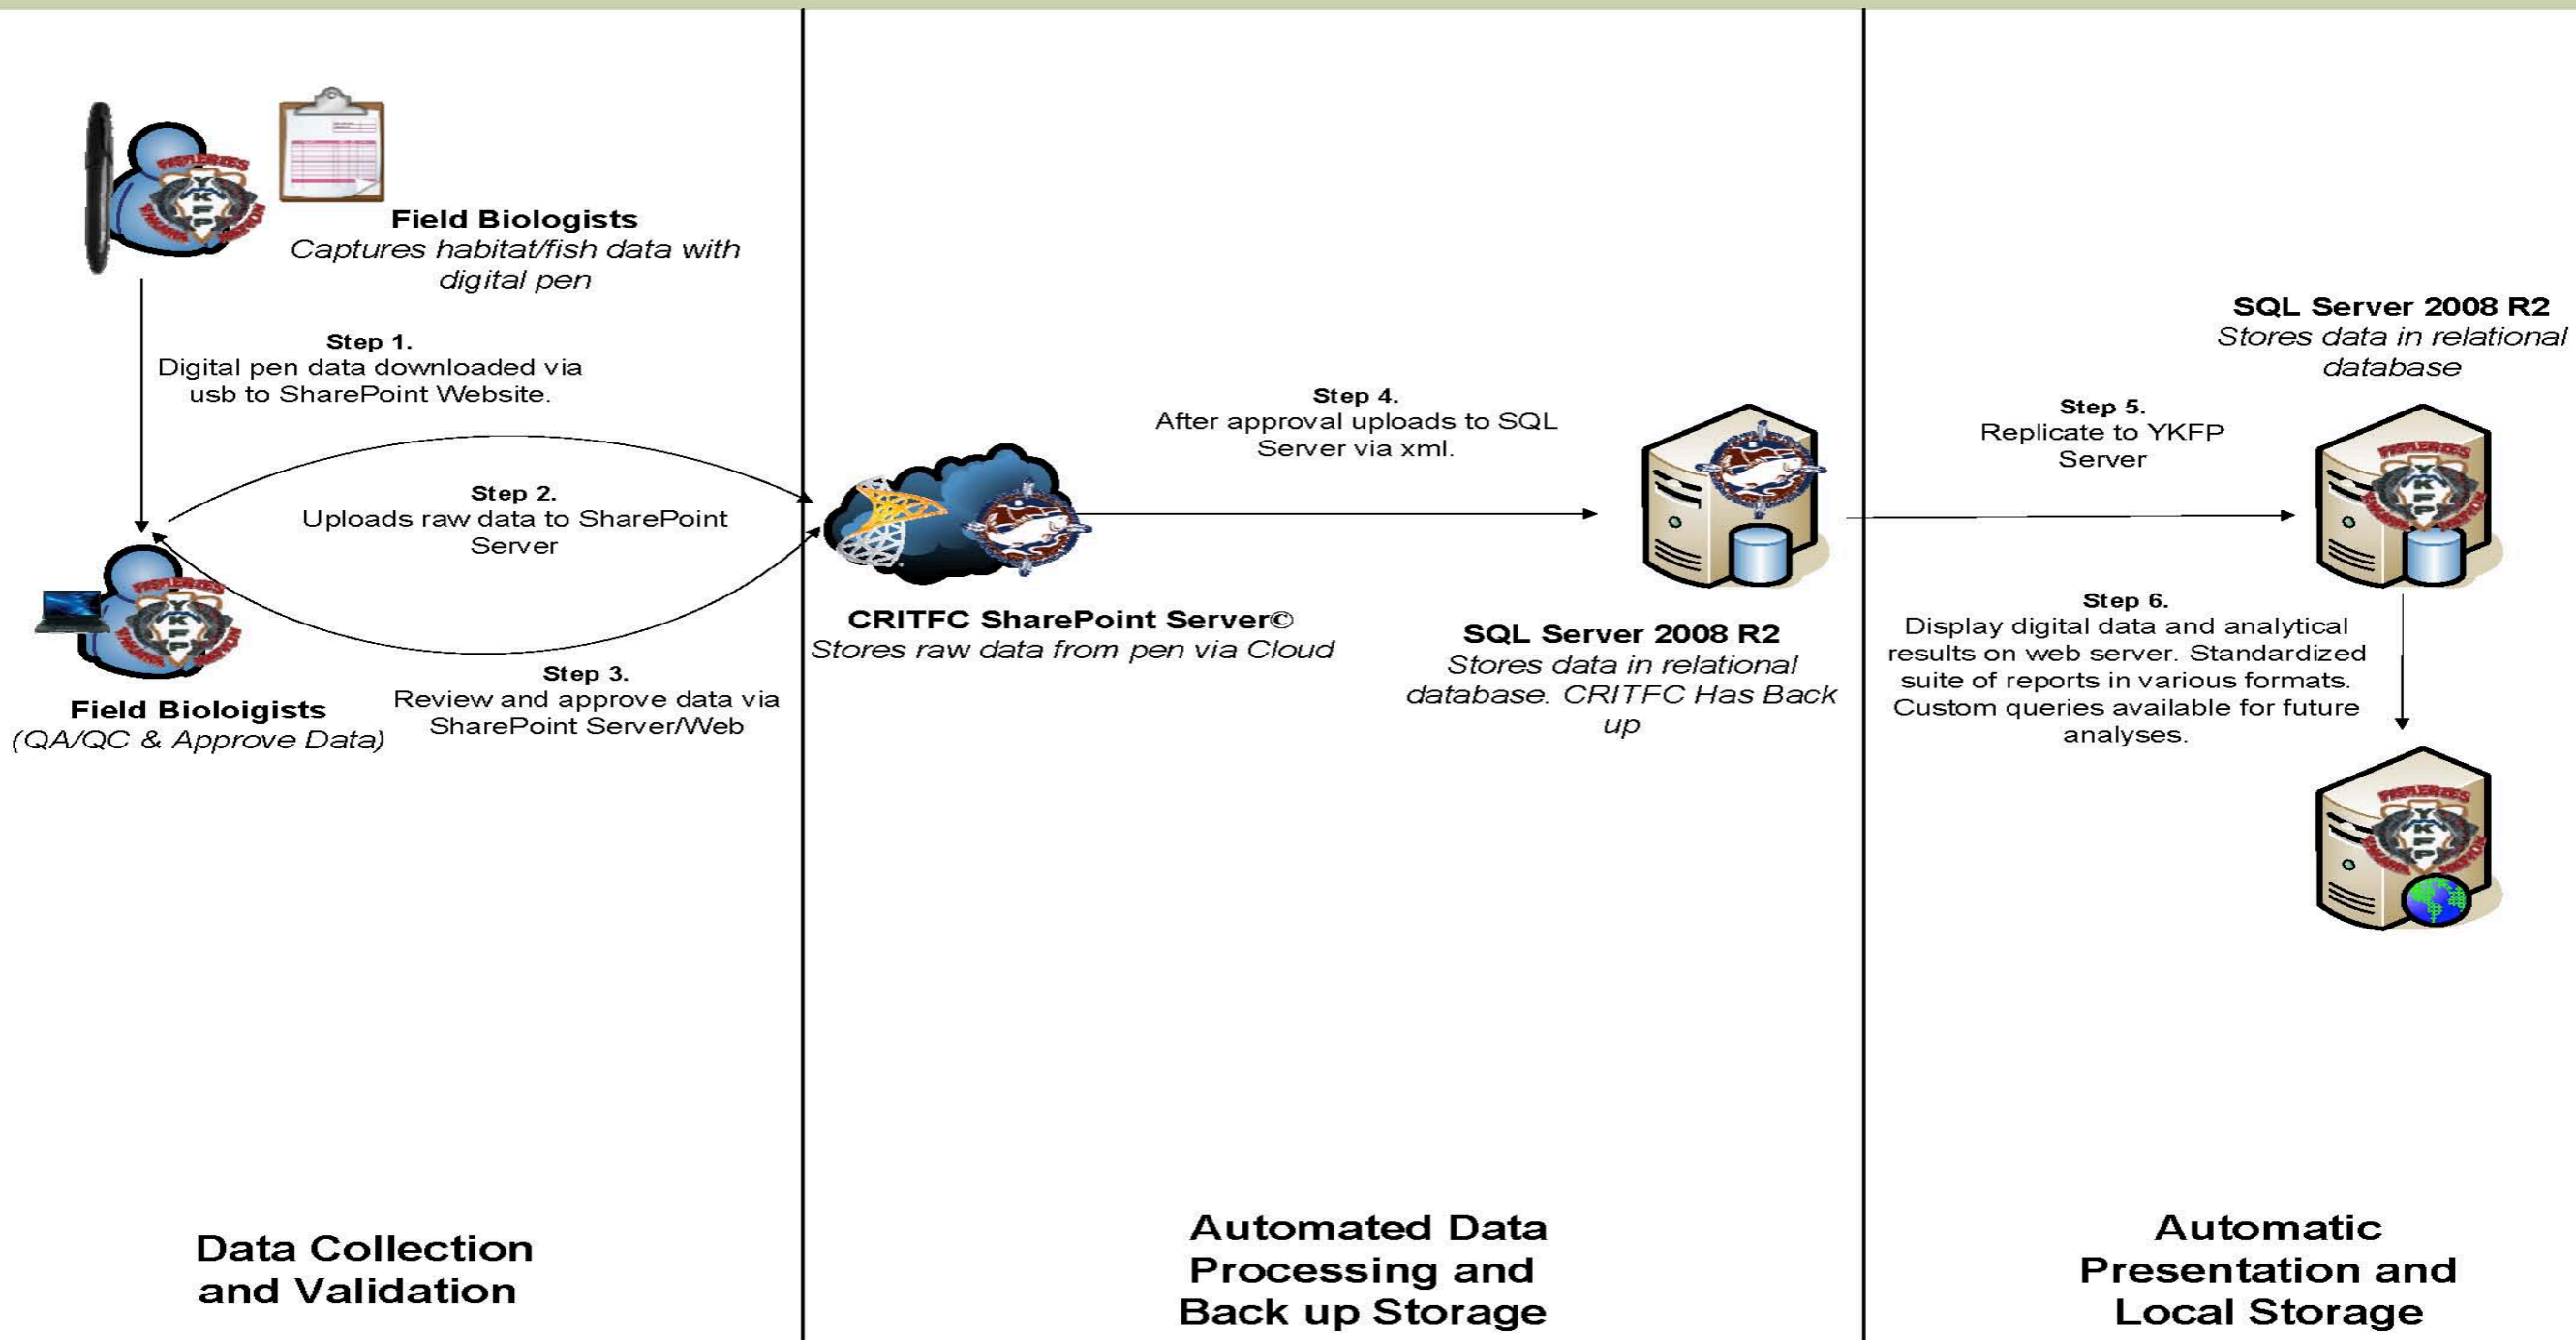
Field Biologists
Captures habitat/fish data with digital pen

Step 1.
Digital pen data downloaded via usb to SharePoint Website.

Step 2.
Uploads raw data to SharePoint Server

Step 3.
Review and approve data via SharePoint Server/Web

Field Bioloigists
(QA/QC & Approve Data)

CRITFC SharePoint Server©
Stores raw data from pen via Cloud

Step 4.
After approval uploads to SQL Server via xml.

SQL Server 2008 R2
Stores data in relational database. CRITFC Has Back up

Step 5.
Replicate to YKFP Server

SQL Server 2008 R2
Stores data in relational database

Step 6.
Display digital data and analytical results on web server. Standardized suite of reports in various formats. Custom queries available for future analyses.

Data Collection and Validation

Automated Data Processing and Back up Storage

Automatic Presentation and Local Storage